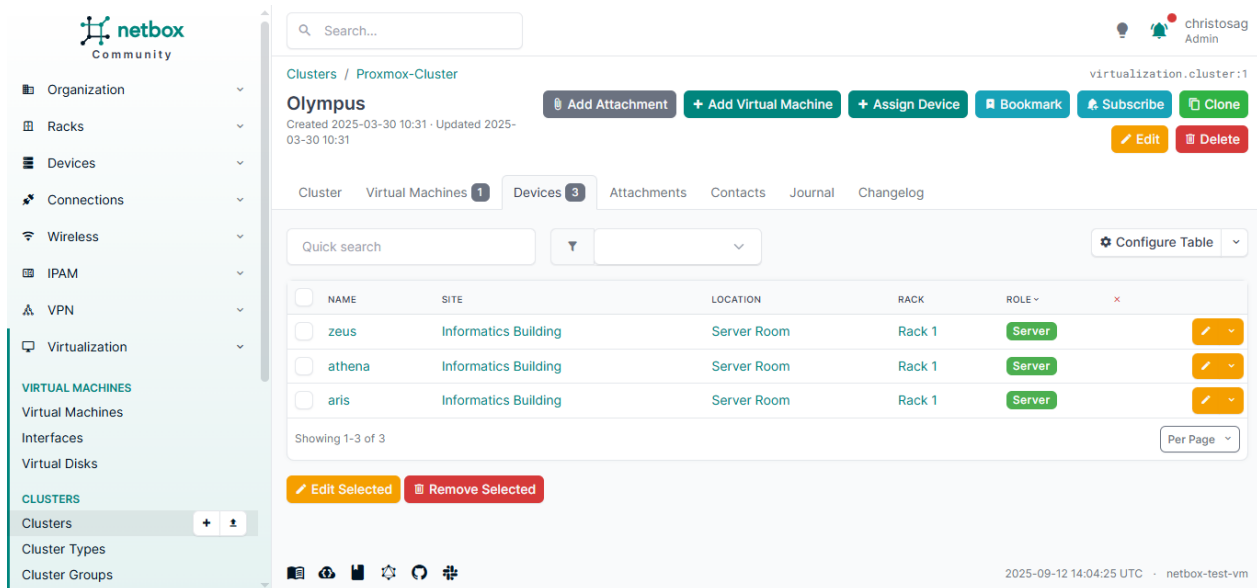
netbox
Community

Organization
Racks
Devices
Connections
Wireless
IPAM
VPN
Virtualization

VIRTUAL MACHINES
Virtual Machines
Interfaces
Virtual Disks

CLUSTERS
Clusters
Cluster Types
Cluster Groups

Search...

christosag
Admin

Clusters / Proxmox-Cluster

virtualization.cluster:1

Olympus

Created 2025-03-30 10:31 · Updated 2025-03-30 10:31

Add Attachment
Add Virtual Machine
Assign Device
Bookmark
Subscribe
Clone
Edit
Delete

Cluster
Virtual Machines 1
Devices 3
Attachments
Contacts
Journal
Changelog

Quick search

Configure Table

| NAME | SITE | LOCATION | RACK | ROLE | × |
|---|---|---|---|---|---|
| zeus | Informatics Building | Server Room | Rack 1 | Server | |
| athena | Informatics Building | Server Room | Rack 1 | Server | |
| aris | Informatics Building | Server Room | Rack 1 | Server | |

Showing 1-3 of 3

Per Page

Edit Selected
Remove Selected

2025-09-12 14:04:25 UTC · netbox-test-vm